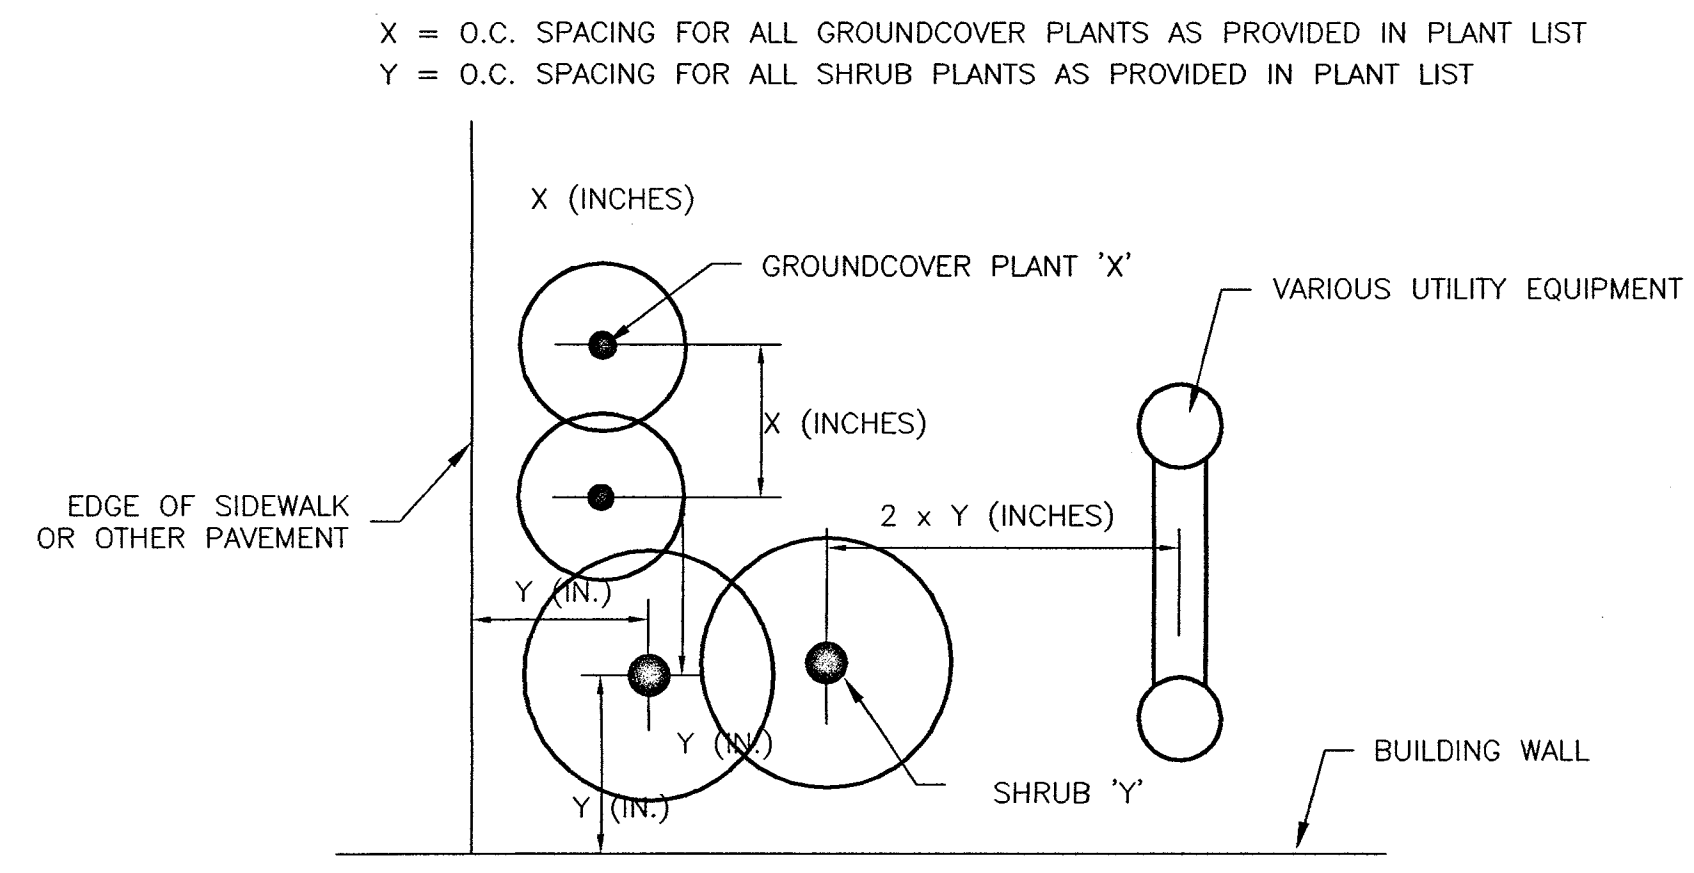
X = O.C. SPACING FOR ALL GROUNDCOVER PLANTS AS PROVIDED IN PLANT LIST
Y = O.C. SPACING FOR ALL SHRUB PLANTS AS PROVIDED IN PLANT LIST

X (INCHES)

GROUNDCOVER PLANT 'X'

VARIOUS UTILITY EQUIPMENT

X (INCHES)

EDGE OF SIDEWALK OR OTHER PAVEMENT

2 x Y (INCHES)

Y (IN.)

Y (IN.)

BUILDING WALL

SHRUB 'Y'

Y (IN.)